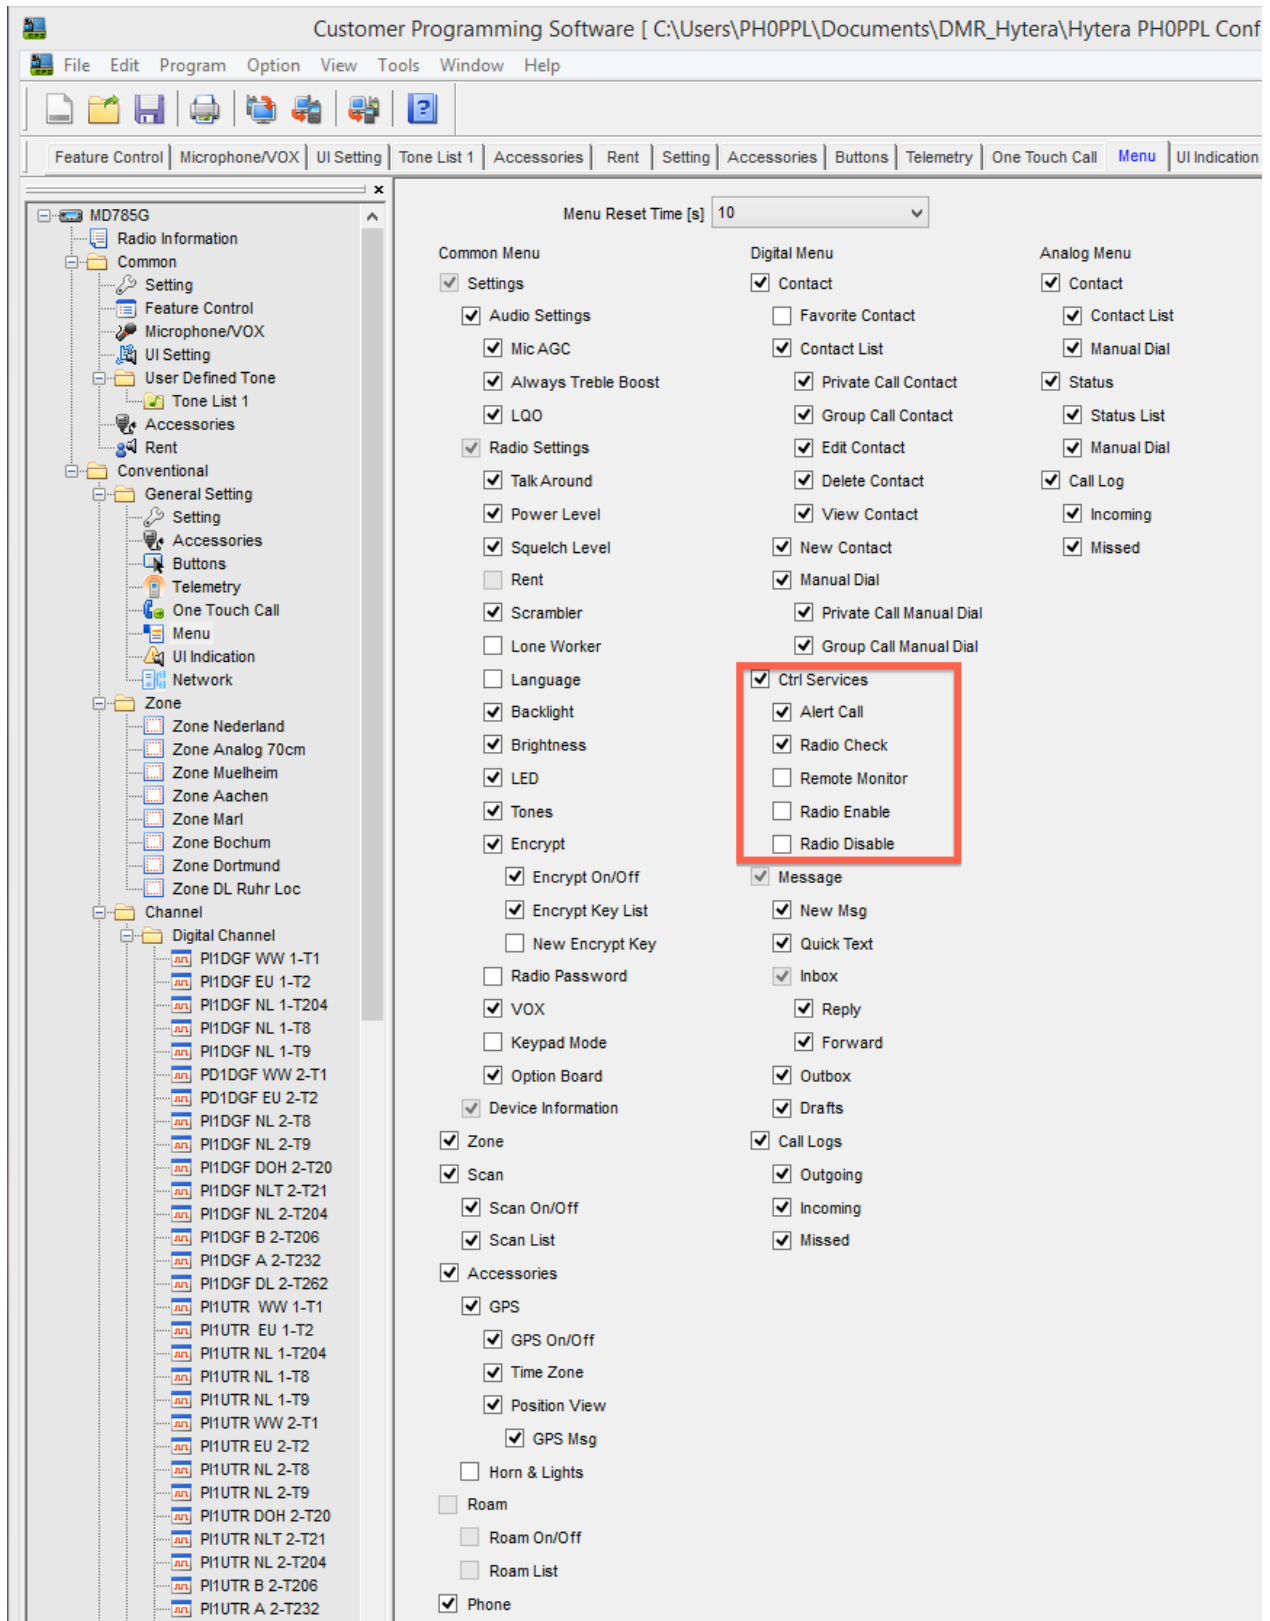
Customer Programming Software [ C:\Users\PH0PPL\Documents\DMR_Hytera\Hytera PH0PPL Conf

File Edit Program Option View Tools Window Help

Feature Control | Microphone/VOX | UI Setting | Tone List 1 | Accessories | Rent | Setting | Accessories | Buttons | Telemetry | One Touch Call | Menu | UI Indication

MD785G
Radio Information
Common
Setting
Feature Control
Microphone/VOX
UI Setting
User Defined Tone
Tone List 1
Accessories
Rent
Conventional
General Setting
Setting
Accessories
Buttons
Telemetry
One Touch Call
Menu
UI Indication
Network
Zone
Zone Nederland
Zone Analog 70cm
Zone Muelheim
Zone Aachen
Zone Marl
Zone Bochum
Zone Dortmund
Zone DL Ruhr Loc
Channel
Digital Channel
PI1DGF WW 1-T1
PI1DGF EU 1-T2
PI1DGF NL 1-T204
PI1DGF NL 1-T8
PI1DGF NL 1-T9
PD1DGF WW 2-T1
PD1DGF EU 2-T2
PI1DGF NL 2-T8
PI1DGF NL 2-T9
PI1DGF DOH 2-T20
PI1DGF NLT 2-T21
PI1DGF NL 2-T204
PI1DGF B 2-T206
PI1DGF A 2-T232
PI1DGF DL 2-T262
PI1UTR WW 1-T1
PI1UTR EU 1-T2
PI1UTR NL 1-T204
PI1UTR NL 1-T8
PI1UTR NL 1-T9
PI1UTR WW 2-T1
PI1UTR EU 2-T2
PI1UTR NL 2-T8
PI1UTR NL 2-T9
PI1UTR DOH 2-T20
PI1UTR NLT 2-T21
PI1UTR NL 2-T204
PI1UTR B 2-T206
PI1UTR A 2-T232

Menu Reset Time [s] 10

Common Menu
Settings
Audio Settings
Mic AGC
Always Treble Boost
LQO
Radio Settings
Talk Around
Power Level
Squelch Level
Rent
Scrambler
Lone Worker
Language
Backlight
Brightness
LED
Tones
Encrypt
Encrypt On/Off
Encrypt Key List
New Encrypt Key
Radio Password
VOX
Keypad Mode
Option Board
Device Information
Zone
Scan
Scan On/Off
Scan List
Accessories
GPS
GPS On/Off
Time Zone
Position View
GPS Msg
Horn & Lights
Roam
Roam On/Off
Roam List
Phone

Digital Menu
Contact
Favorite Contact
Contact List
Private Call Contact
Group Call Contact
Edit Contact
Delete Contact
View Contact
New Contact
Manual Dial
Private Call Manual Dial
Group Call Manual Dial
Ctrl Services
Alert Call
Radio Check
Remote Monitor
Radio Enable
Radio Disable
Message
New Msg
Quick Text
Inbox
Reply
Forward
Outbox
Drafts
Call Logs
Outgoing
Incoming
Missed

Analog Menu
Contact
Contact List
Manual Dial
Status
Status List
Manual Dial
Call Log
Incoming
Missed